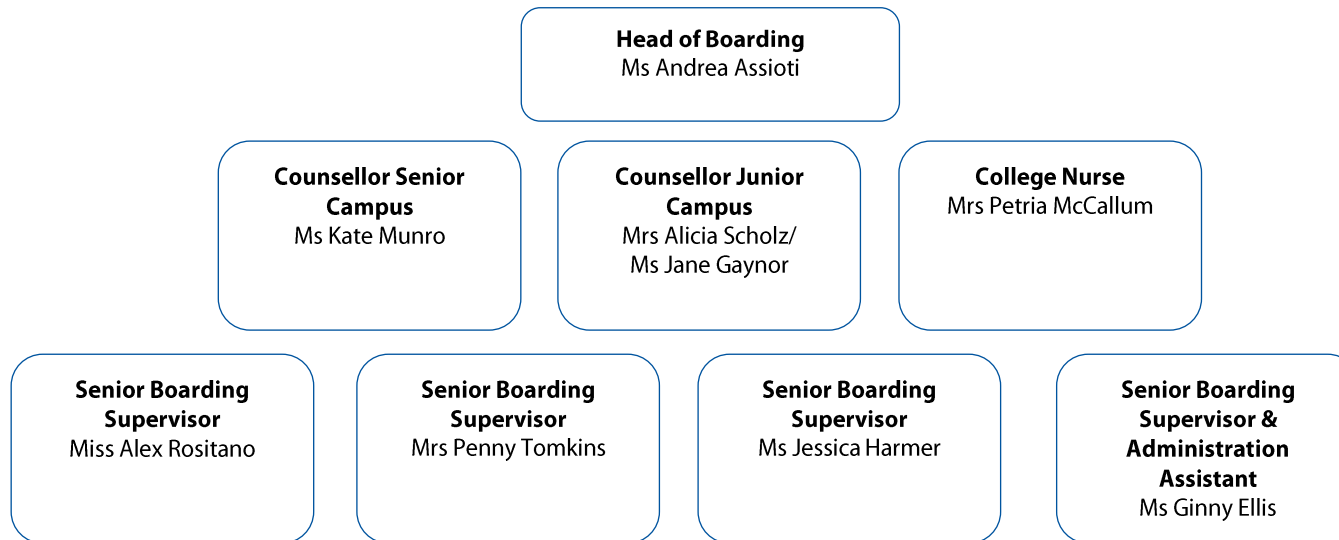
Head of Boarding
Ms Andrea Assioti

Counsellor Senior Campus
Ms Kate Munro

Counsellor Junior Campus
Mrs Alicia Scholz/ Ms Jane Gaynor

College Nurse
Mrs Petria McCallum

Senior Boarding Supervisor
Miss Alex Rositano

Senior Boarding Supervisor
Mrs Penny Tomkins

Senior Boarding Supervisor
Ms Jessica Harmer

Senior Boarding Supervisor & Administration Assistant
Ms Ginny Ellis